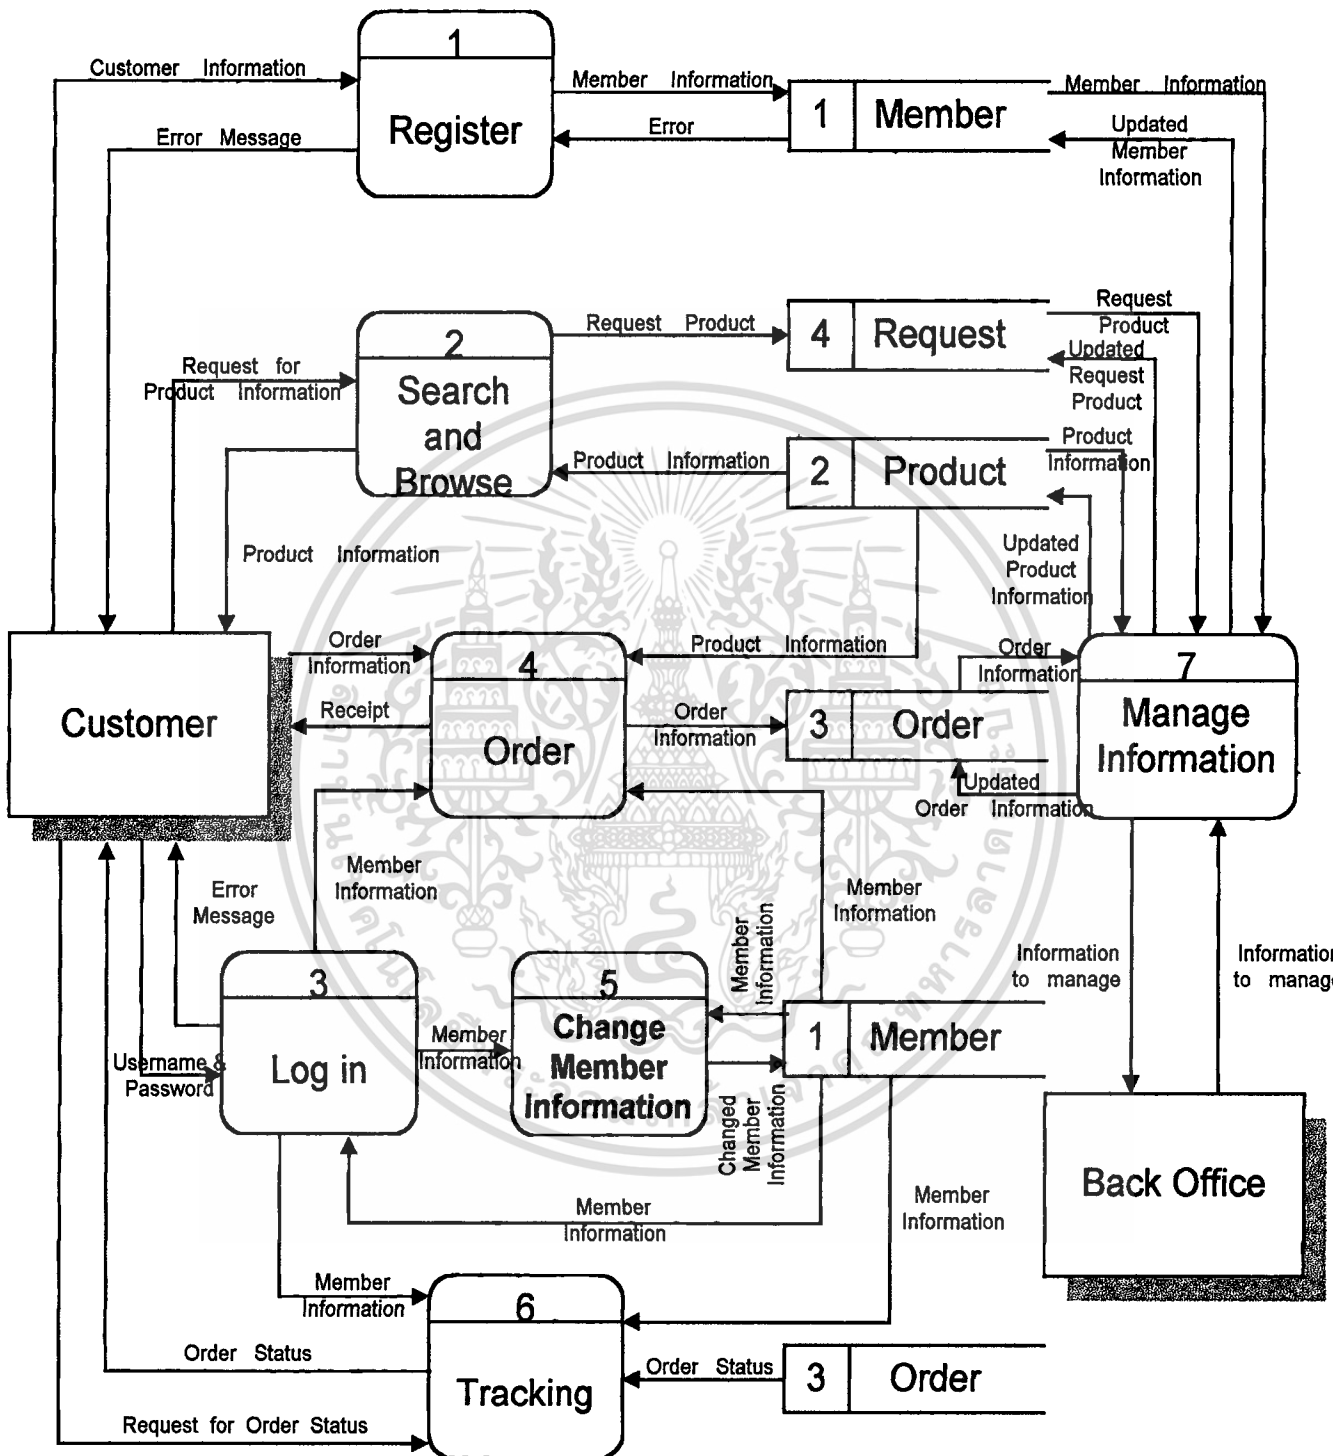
Customer Information

1

Register

Error Message

Member Information

Error

1 Member

Member Information

Updated Member Information

2

Search and Browse

Request for Product Information

Request Product

4 Request

Request Product

Updated Request Product

Product Information

2 Product

Product Information

Product Information

Updated Product Information

Customer

Order Information

Receipt

4

Order

Product Information

Order Information

3 Order

Order Information

7

Manage Information

Updated Order Information

Member Information

Error Message

Member Information

Member Information

Information to manage

Information to manag

3

Log in

Username & Password

Member Information

5

Change Member Information

1 Member

Changed Member Information

Back Office

Member Information

Member Information

Member Information

6

Tracking

Order Status

Order Status

3 Order

Request for Order Status